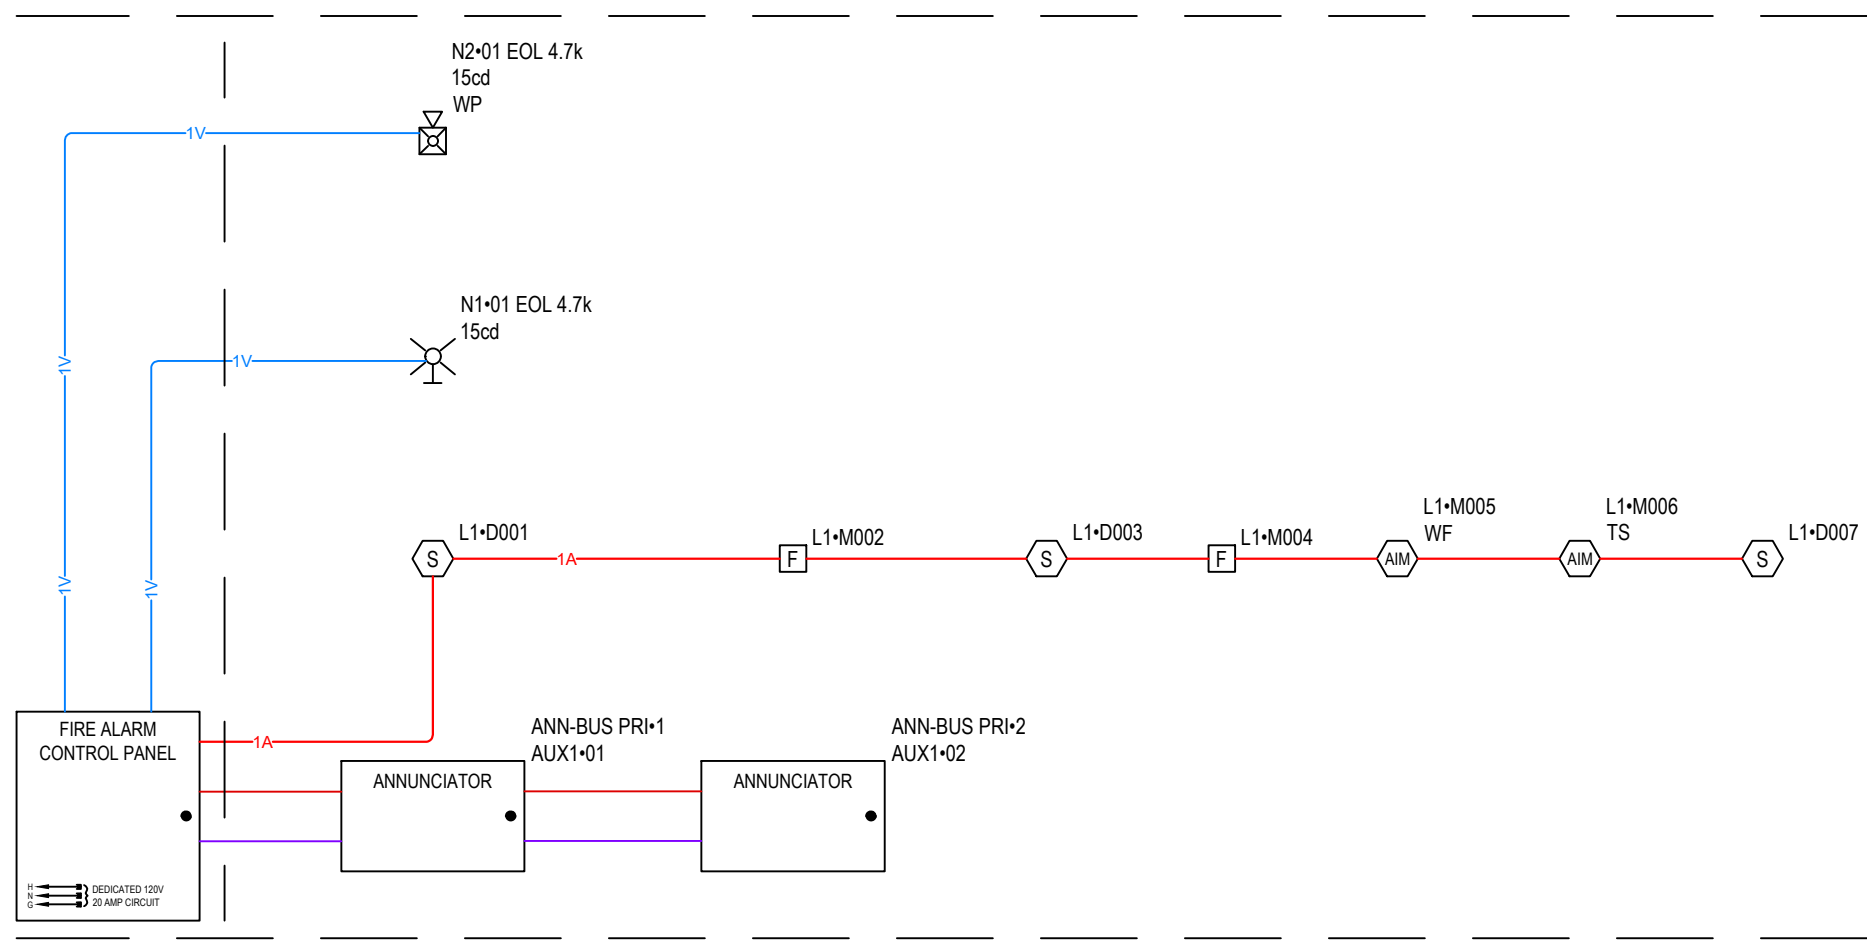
N2•01 EOL 4.7k
15cd
WP

1V

N1•01 EOL 4.7k
15cd

1V

1V

1V

1V

L1•D001

S

1A

F

L1•M002

S

L1•D003

F

L1•M004

L1•M005
WF

AIM

L1•M006
TS

AIM

L1•D007

S

FIRE ALARM
CONTROL PANEL

1A

ANN-BUS PRI•1
AUX1•01

ANNUNCIATOR

ANN-BUS PRI•2
AUX1•02

ANNUNCIATOR

H
N
G

DEDICATED 120V
20 AMP CIRCUIT